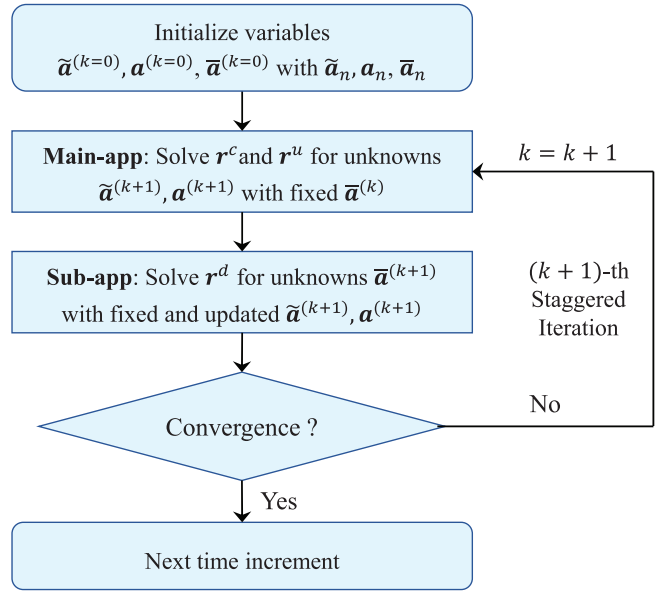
Initialize variables
$\widetilde{\boldsymbol{a}}^{(k=0)}, \boldsymbol{a}^{(k=0)}, \overline{\boldsymbol{a}}^{(k=0)}$ with $\widetilde{\boldsymbol{a}}_n, \boldsymbol{a}_n, \overline{\boldsymbol{a}}_n$

**Main-app**: Solve $\boldsymbol{r}^c$ and $\boldsymbol{r}^u$ for unknowns $\widetilde{\boldsymbol{a}}^{(k+1)}, \boldsymbol{a}^{(k+1)}$ with fixed $\overline{\boldsymbol{a}}^{(k)}$

$k = k + 1$

**Sub-app**: Solve $\boldsymbol{r}^d$ for unknowns $\overline{\boldsymbol{a}}^{(k+1)}$ with fixed and updated $\widetilde{\boldsymbol{a}}^{(k+1)}, \boldsymbol{a}^{(k+1)}$

$(k + 1)$-th Staggered Iteration

Convergence ?

No

Yes

Next time increment